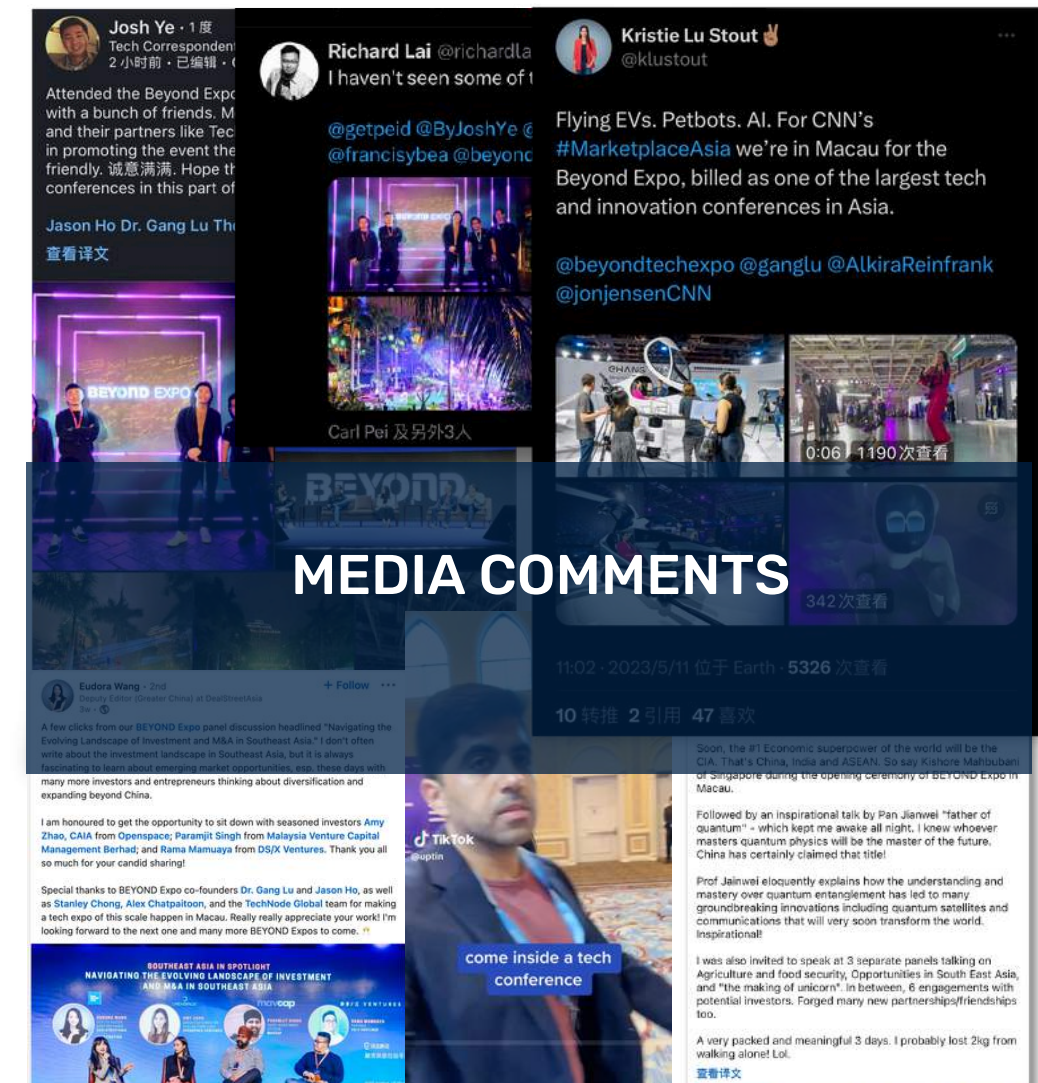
Josh Ye · 1度
Tech Correspondent
2 小时前 · 已编辑 ·

Attended the Beyond Expo with a bunch of friends. M and their partners like Tec in promoting the event the friendly. 诚意满满. Hope th conferences in this part of

Jason Ho Dr. Gang Lu Th
查看译文

BEYOND EXPO

Richard Lai @richardla
I haven't seen some of t

@getpeid @ByJoshYe @ @francisybea @beyond

Carl Pei 及另外3人

Kristie Lu Stout ✌🏽
@klustout

Flying EVs. Petbots. AI. For CNN's #MarketplaceAsia we're in Macau for the Beyond Expo, billed as one of the largest tech and innovation conferences in Asia.

@beyondtechexpo @ganglu @AlkiraReinfrank @jonjensenCNN

0:06 1190次查看
342次查看

11:02 · 2023/5/11 位于 Earth · 5326 次查看
10 转推 2 引用 47 喜欢

BEYOND

MEDIA COMMENTS

Eudora Wang · 2nd
Deputy Editor (Greater China) at DealStreetAsia
+ Follow

A few clicks from our BEYOND Expo panel discussion headlined "Navigating the Evolving Landscape of Investment and M&A in Southeast Asia." I don't often write about the investment landscape in Southeast Asia, but it is always fascinating to learn about emerging market opportunities, esp. these days with many more investors and entrepreneurs thinking about diversification and expanding beyond China.

I am honoured to get the opportunity to sit down with seasoned investors Amy Zhao, CAIA from Openspace; Paramjit Singh from Malaysia Venture Capital Management Berhad; and Rama Mamuaya from DS/X Ventures. Thank you all so much for your candid sharing!

Special thanks to BEYOND Expo co-founders Dr. Gang Lu and Jason Ho, as well as Stanley Chong, Alex Chatpaitoon, and the TechNode Global team for making a tech expo of this scale happen in Macau. Really really appreciate your work! I'm looking forward to the next one and many more BEYOND Expos to come.

SOUTHEAST ASIA IN SPOTLIGHT
NAVIGATING THE EVOLVING LANDSCAPE OF INVESTMENT AND M&A IN SOUTHEAST ASIA

TikTok
@uptin
come inside a tech conference

Soon, the #1 Economic superpower of the world will be the CIA. That's China, India and ASEAN. So say Kishore Mahbubani of Singapore during the opening ceremony of BEYOND Expo in Macau.

Followed by an inspirational talk by Pan Jianwei "father of quantum" - which kept me awake all night. I knew whoever masters quantum physics will be the master of the future. China has certainly claimed that title!

Prof Jainwei eloquently explains how the understanding and mastery over quantum entanglement has led to many groundbreaking innovations including quantum satellites and communications that will very soon transform the world. Inspirational!

I was also invited to speak at 3 separate panels talking on Agriculture and food security, Opportunities in South East Asia, and "the making of unicorn". In between, 6 engagements with potential investors. Forged many new partnerships/friendships too.

A very packed and meaningful 3 days. I probably lost 2kg from walking alone! Lol.
查看译文